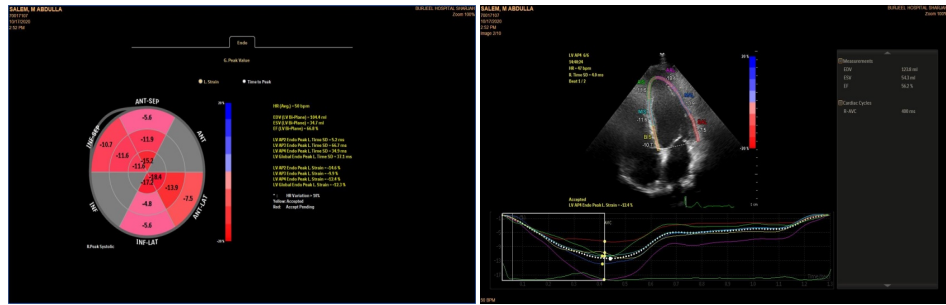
SALEM, M ABDULLA
BURJEEL HOSPITAL SHARJAH
Zoom 100%
10/11/2020
2:52 PM

Endo
G. Peak Value
L. Strain
Time to Peak

ANT-SEP
ANT
ANT-LAT
INF-LAT
INF
INF-SEP

-5.6
-11.9
-10.7
-11.6
-25.2
-11.0
-18.4
-17.2
-13.9
-7.5
-4.8
-5.6

20%
-20%

HR (Avg.) = 58 bpm
EDV (LV Bi-Plane) = 109.8 ml
ESV (LV Bi-Plane) = 54.1 ml
EF (LV Bi-Plane) = 50.8 %

LV AP2 Endo Peak L. Time SD = 5.2 ms
LV AP3 Endo Peak L. Time SD = 66.7 ms
LV AP4 Endo Peak L. Time SD = 34.9 ms
LV Global Endo Peak L. Time SD = 37.3 ms

LV AP2 Endo Peak L. Strain = -14.6 %
LV AP3 Endo Peak L. Strain = -9.5 %
LV AP4 Endo Peak L. Strain = -12.4 %
LV Global Endo Peak L. Strain = -12.2 %

* HR Variation > 10%
Yellow: Accepted
Red: Accept Pending

B.Peak Systolic

SALEM, M ABDULLA
BURJEEL HOSPITAL SHARJAH
Zoom 100%
10/11/2020
2:52 PM
Image 3/10

LV APX 4/6
54/82%
HR = 47 bpm
R. Time SD = 9.8 ms
Beat 1 / 2

Measurements
EDV 121.6 ml
ESV 54.3 ml
EF 56.2 %

Cardiac Cycles
R-AVC 400 ms

Accepted
LV AP4 Endo Peak L. Strain = -12.4 %

20 %
-20 %